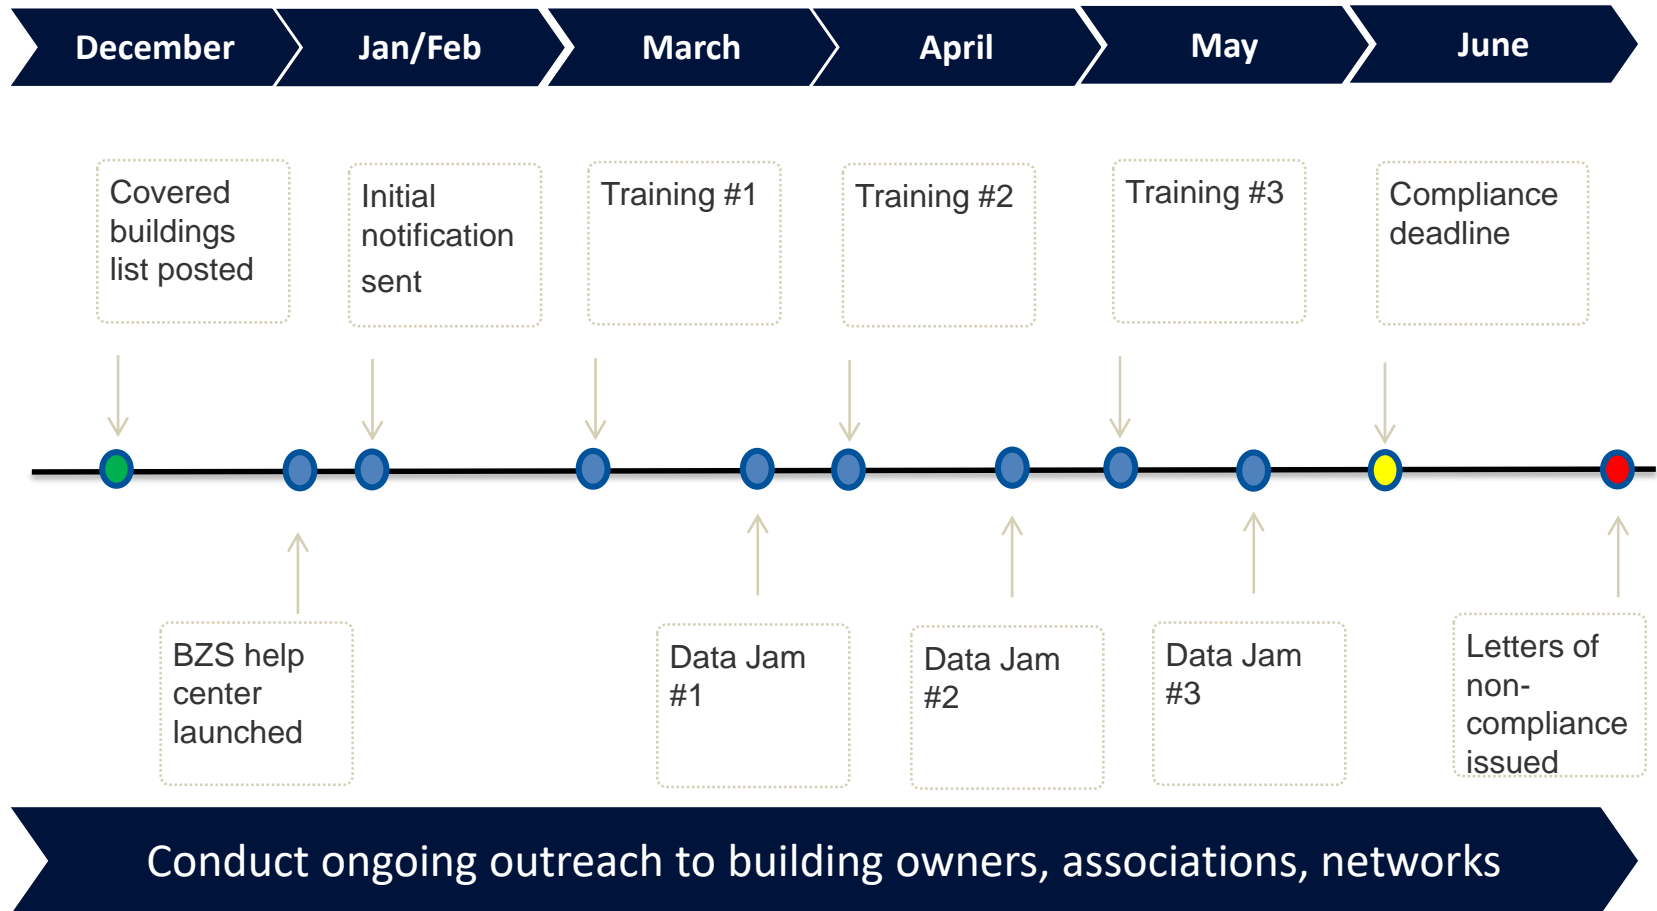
December Jan/Feb March April May June

Covered buildings list posted

Initial notification sent

Training #1

Training #2

Training #3

Compliance deadline

BZS help center launched

Data Jam #1

Data Jam #2

Data Jam #3

Letters of non-compliance issued

Conduct ongoing outreach to building owners, associations, networks